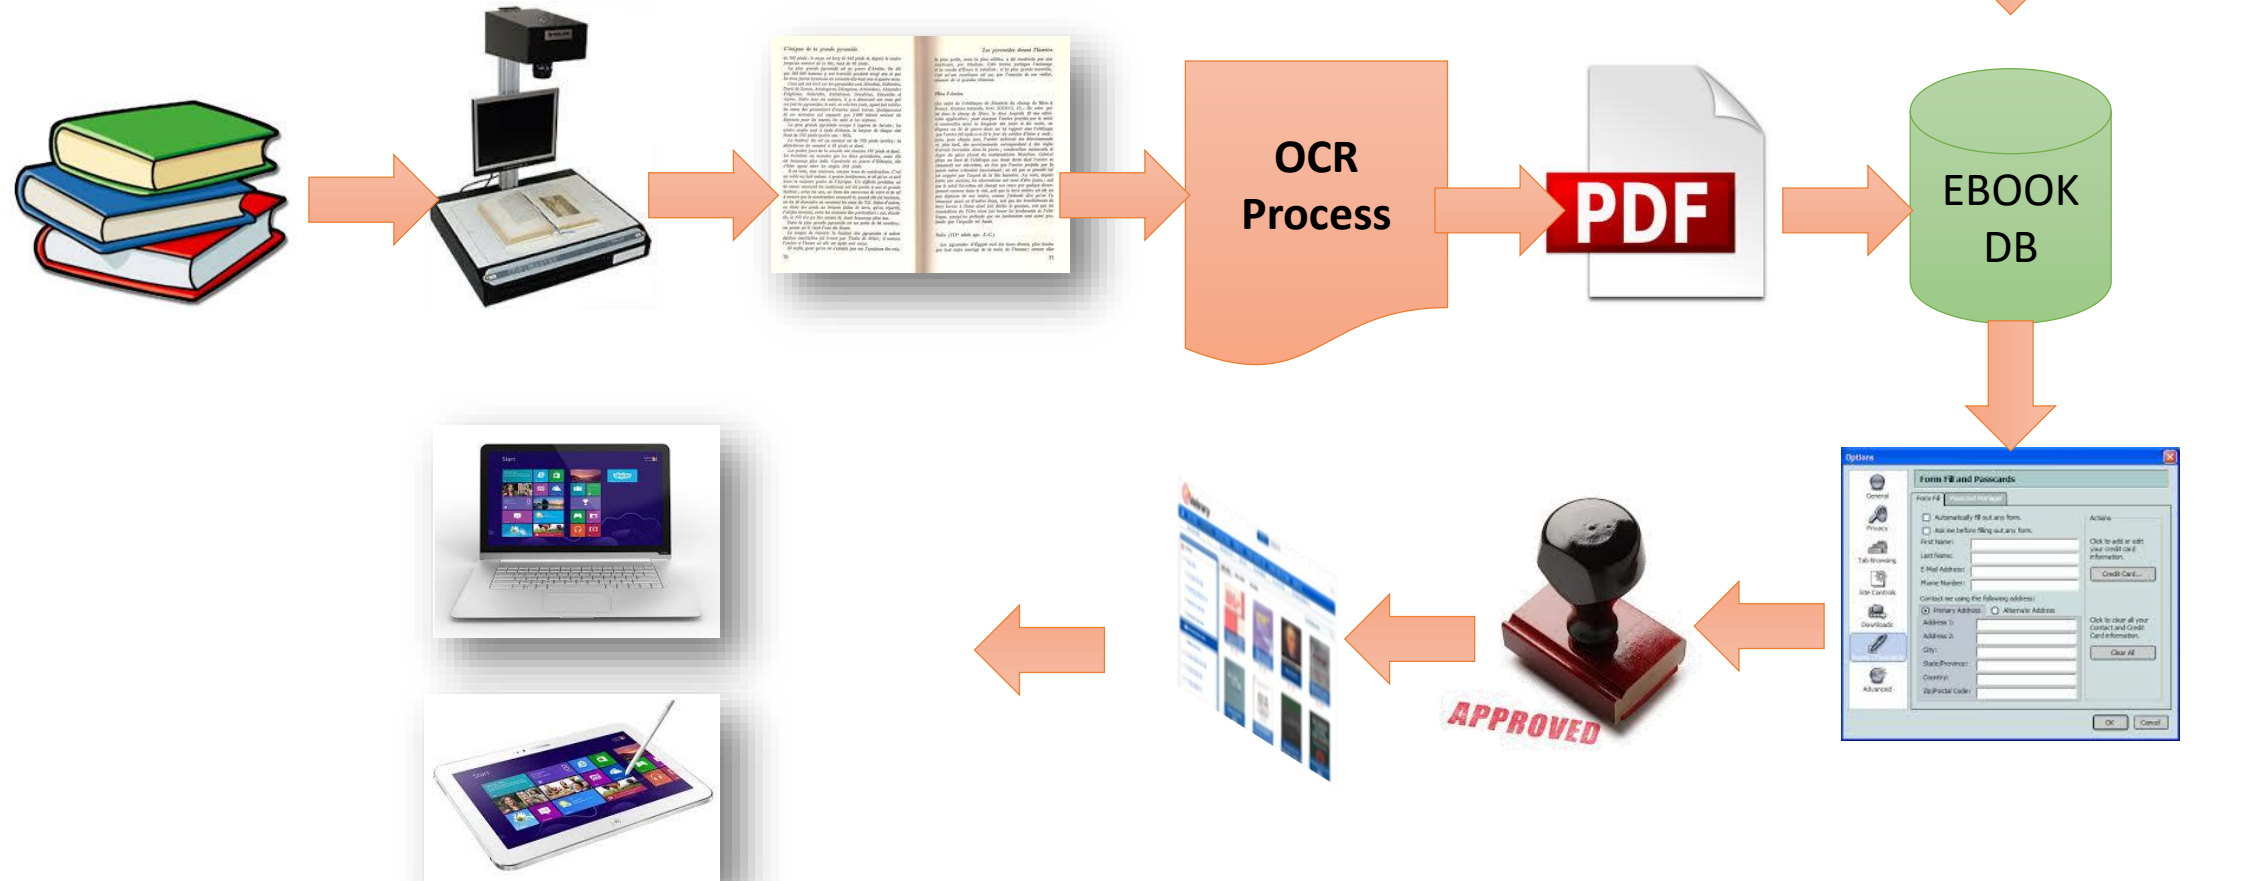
OCR Process

PDF

EBOOK DB

Options

Form Fill and Passwords

General

Privacy

Tab Browsing

Web Controls

Downloads

Advanced

Actions

First Name:

Last Name:

E-Mail Address:

Phone Number:

Contact me using the following address:

Primary Address

Alternate Address

Address 1:

Address 2:

City:

State/Province:

Country:

Zip/Postal Code:

Credit Card...

Clear All

OK

Cancel

APPROVED

Start